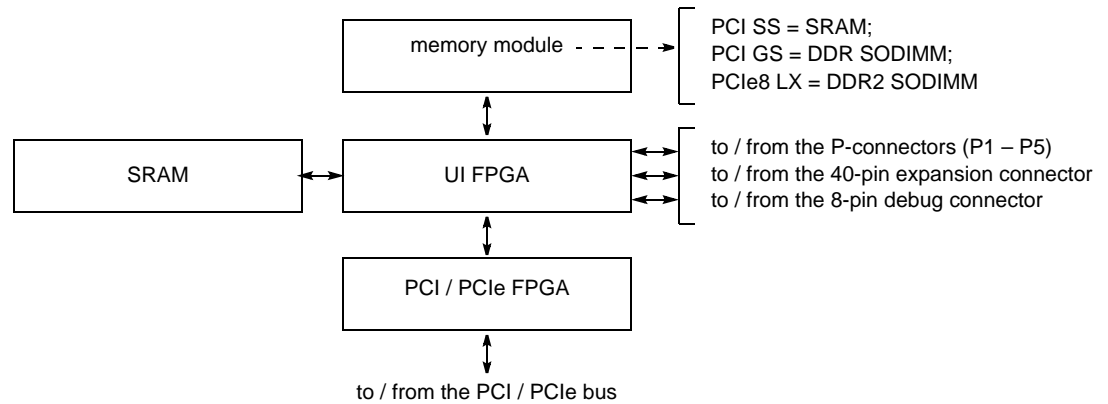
memory module

PCI SS = SRAM;
PCI GS = DDR SODIMM;
PCIe8 LX = DDR2 SODIMM

SRAM

UI FPGA

to / from the P-connectors (P1 – P5)
to / from the 40-pin expansion connector
to / from the 8-pin debug connector

PCI / PCIe FPGA

to / from the PCI / PCIe bus